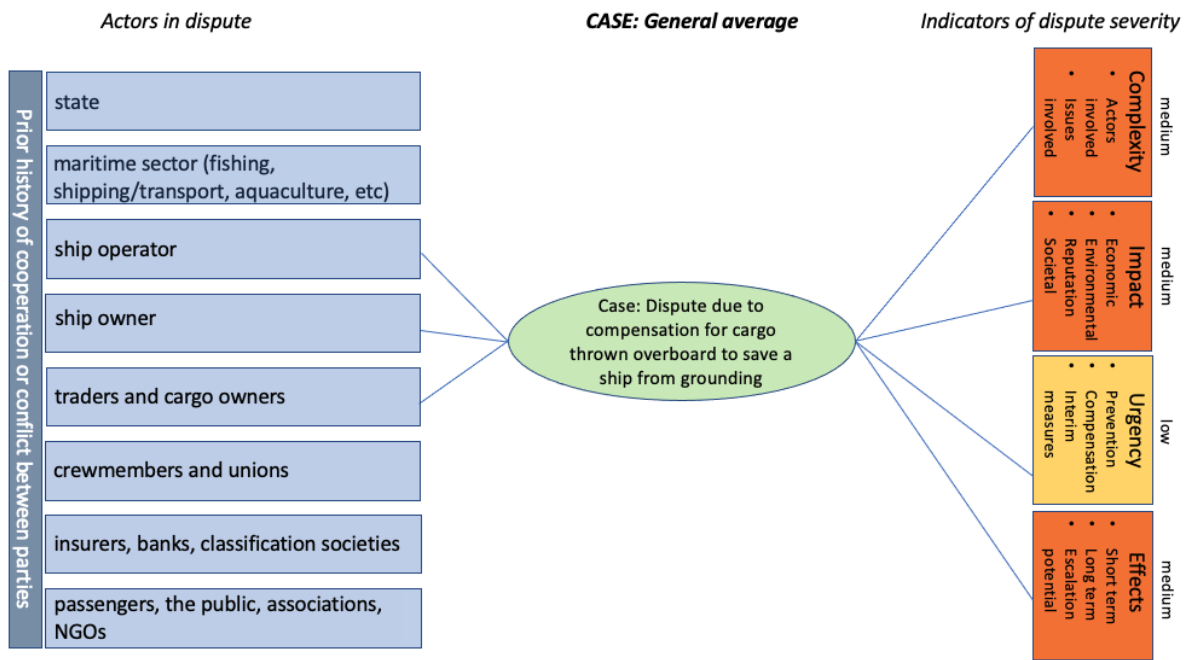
Actors in dispute

CASE: General average

Indicators of dispute severity

Prior history of cooperation or conflict between parties

state

maritime sector (fishing, shipping/transport, aquaculture, etc)

ship operator

ship owner

traders and cargo owners

crewmembers and unions

insurers, banks, classification societies

passengers, the public, associations, NGOs

Case: Dispute due to compensation for cargo thrown overboard to save a ship from grounding

Complexity
• Actors involved
• Issues involved

medium

Impact
• Economic
• Environmental
• Reputation
• Societal

medium

Urgency
• Prevention
• Compensation
• Interim measures

low

Effects
• Short term
• Long term
• Escalation potential

medium